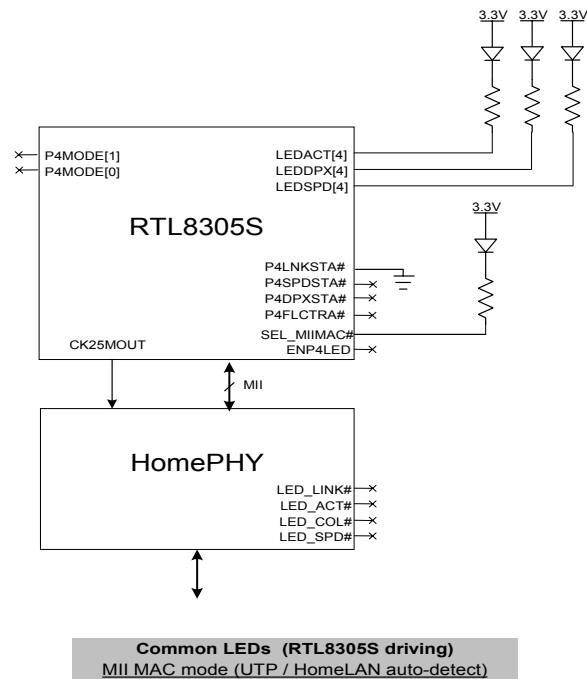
3.3V 3.3V 3.3V

P4MODE[1]
P4MODE[0]

LEDACT[4]
LEDDPX[4]
LEDSPD[4]

RTL8305S

3.3V

P4LNKSTA#
P4SPDSTA#
P4DPXSTA#
P4FLCTRA#
SEL_MIIMAC#
ENP4LED

CK25MOUT

MII

HomePHY

LED_LINK#
LED_ACT#
LED_COL#
LED_SPD#

**Common LEDs (RTL8305S driving)**
MII MAC mode (UTP / HomeLAN auto-detect)